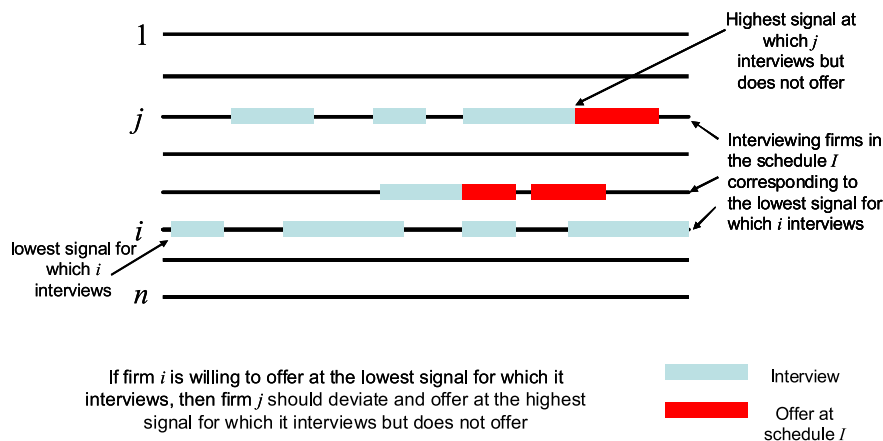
1

$j$

$i$

$n$

Highest signal at which $j$ interviews but does not offer

Interviewing firms in the schedule $I$ corresponding to the lowest signal for which $i$ interviews

lowest signal for which $i$ interviews

If firm $i$ is willing to offer at the lowest signal for which it interviews, then firm $j$ should deviate and offer at the highest signal for which it interviews but does not offer

Interview

Offer at schedule $I$